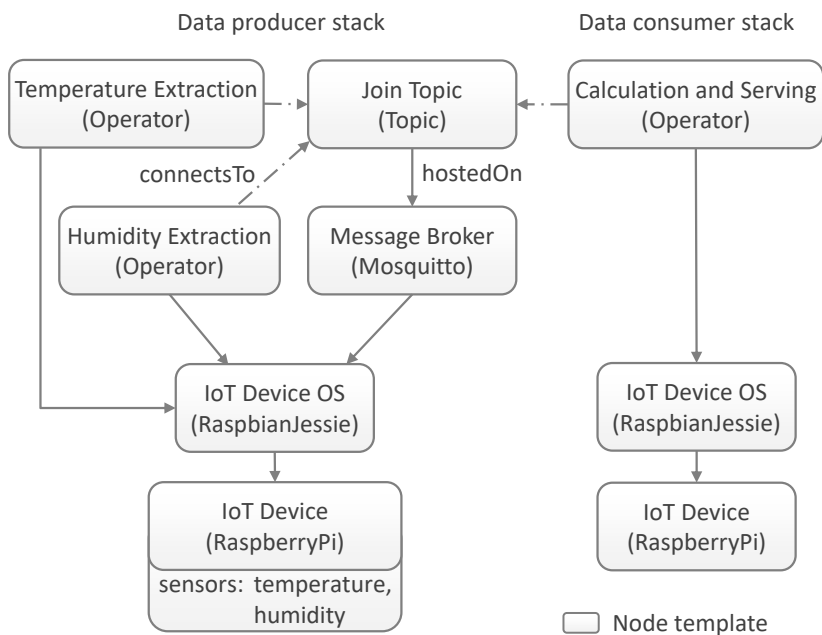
Data producer stack

Data consumer stack

Temperature Extraction (Operator)

Join Topic (Topic)

Calculation and Serving (Operator)

connectsTo

hostedOn

Humidity Extraction (Operator)

Message Broker (Mosquitto)

IoT Device OS (RaspbianJessie)

IoT Device OS (RaspbianJessie)

IoT Device (RaspberryPi)

sensors: temperature, humidity

IoT Device (RaspberryPi)

Node template